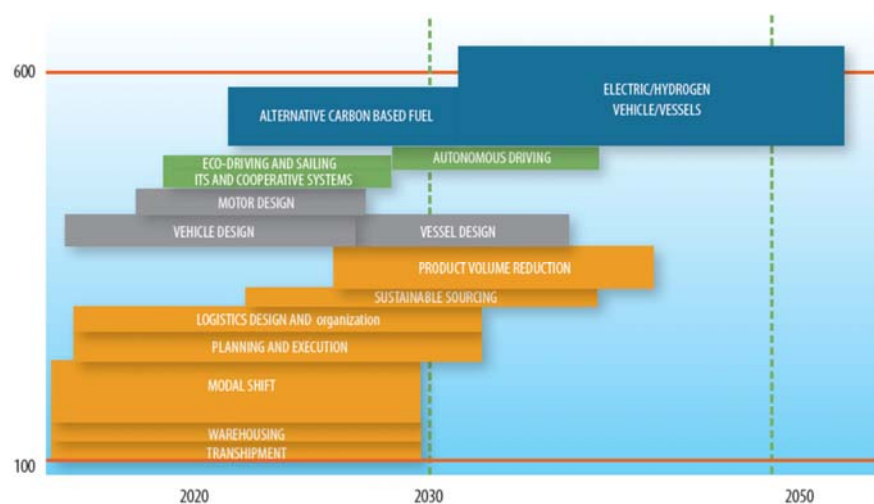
600

100

ALTERNATIVE CARBON BASED FUEL

ELECTRIC/HYDROGEN VEHICLE/VESSELS

ECO-DRIVING AND SAILING ITS AND COOPERATIVE SYSTEMS

AUTONOMOUS DRIVING

MOTOR DESIGN

VEHICLE DESIGN

VESSEL DESIGN

PRODUCT VOLUME REDUCTION

SUSTAINABLE SOURCING

LOGISTICS DESIGN AND organization

PLANNING AND EXECUTION

MODAL SHIFT

WAREHOUSING

TRANSHIPMENT

2020

2030

2050